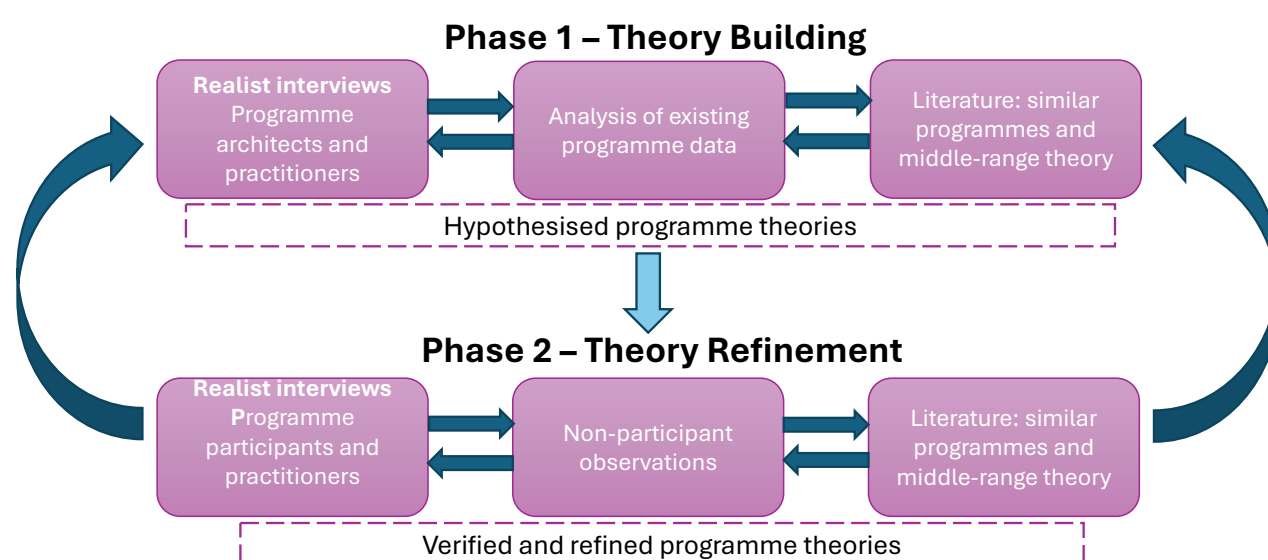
Phase 1 – Theory Building

Realist interviews
Programme architects and practitioners

Analysis of existing programme data

Literature: similar programmes and middle-range theory

Hypothesised programme theories

Phase 2 – Theory Refinement

Realist interviews
Programme participants and practitioners

Non-participant observations

Literature: similar programmes and middle-range theory

Verified and refined programme theories